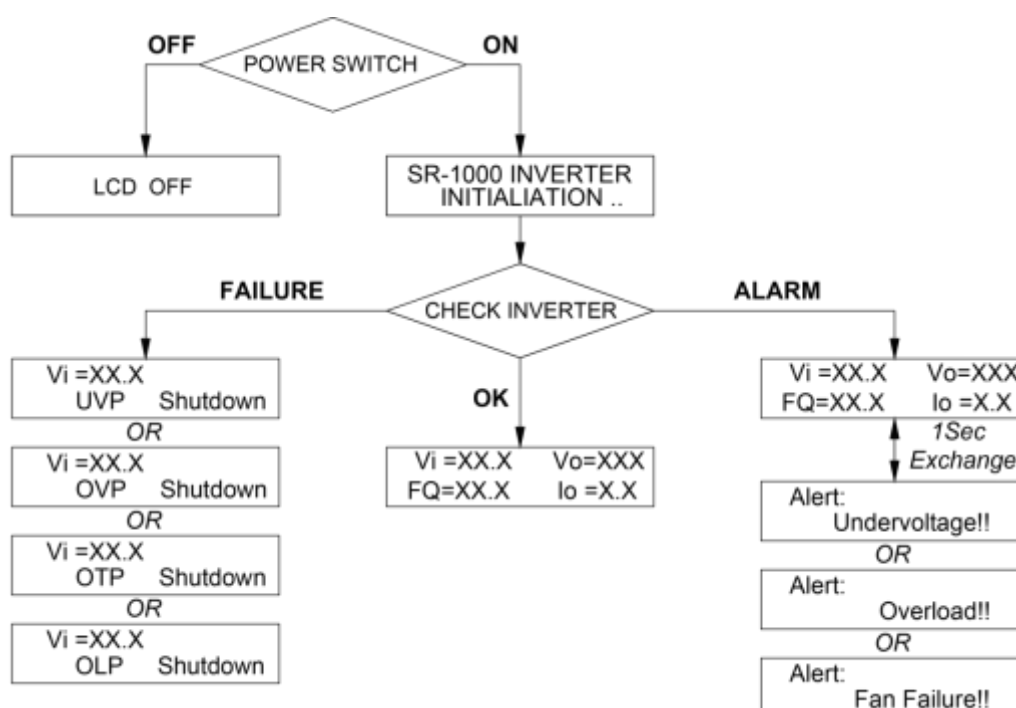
OFF
POWER SWITCH
ON

LCD OFF

SR-1000 INVERTER INITIALIATION ..

FAILURE
CHECK INVERTER
ALARM

Vi =XX.X
UVP Shutdown
OR
Vi =XX.X
OVP Shutdown
OR
Vi =XX.X
OTP Shutdown
OR
Vi =XX.X
OLP Shutdown

OK

Vi =XX.X Vo=XXX
FQ=XX.X Io =X.X

Vi =XX.X Vo=XXX
FQ=XX.X Io =X.X
1Sec
Exchange
Alert:
Undervoltage!!
OR
Alert:
Overload!!
OR
Alert:
Fan Failure!!